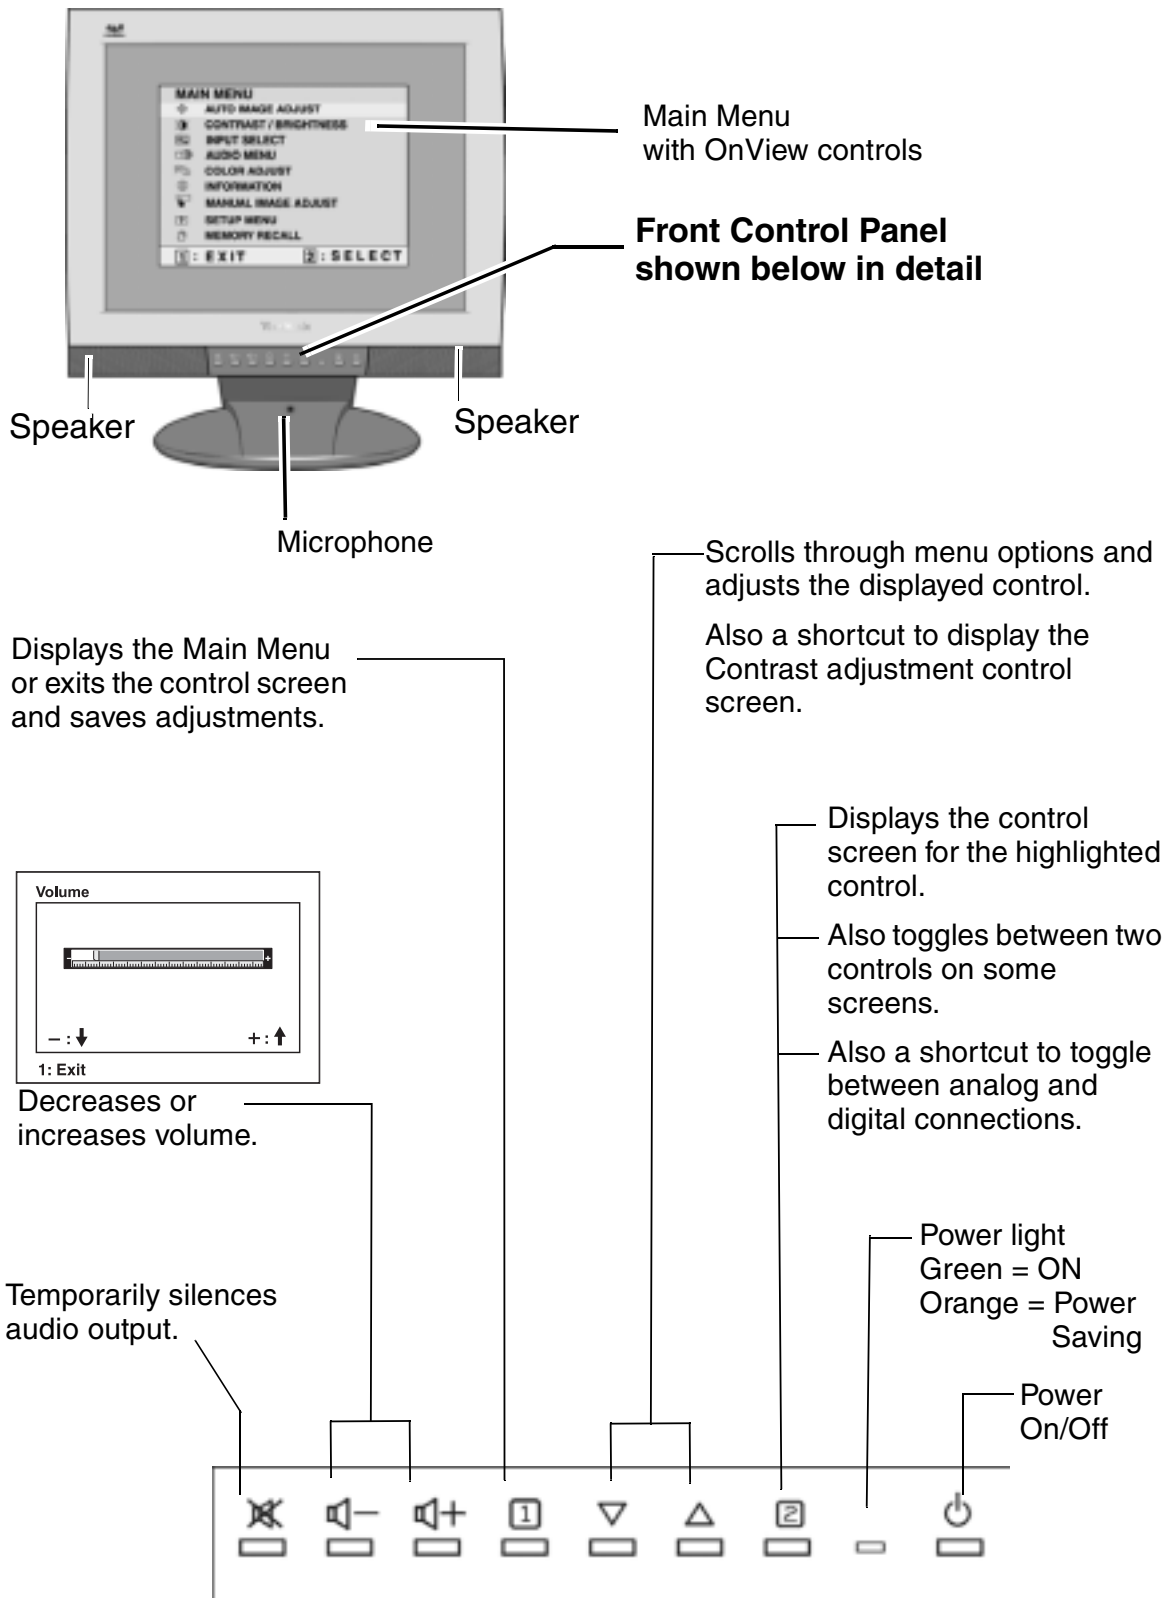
MAIN MENU
AUTO IMAGE ADJUST
CONTRAST / BRIGHTNESS
INPUT SELECT
AUDIO MENU
COLOR ADJUST
INFORMATION
MANUAL IMAGE ADJUST
SETUP MENU
MEMORY RECALL
1 : EXIT
2 : SELECT

Main Menu
with OnView controls

**Front Control Panel shown below in detail**

Speaker

Speaker

Microphone

Scrolls through menu options and adjusts the displayed control.

Also a shortcut to display the Contrast adjustment control screen.

Displays the Main Menu or exits the control screen and saves adjustments.

Displays the control screen for the highlighted control.

Also toggles between two controls on some screens.

Also a shortcut to toggle between analog and digital connections.

Volume

– : ↓

+ : ↑

1: Exit

Decreases or increases volume.

Power light
Green = ON
Orange = Power Saving

Temporarily silences audio output.

Power On/Off

1

2